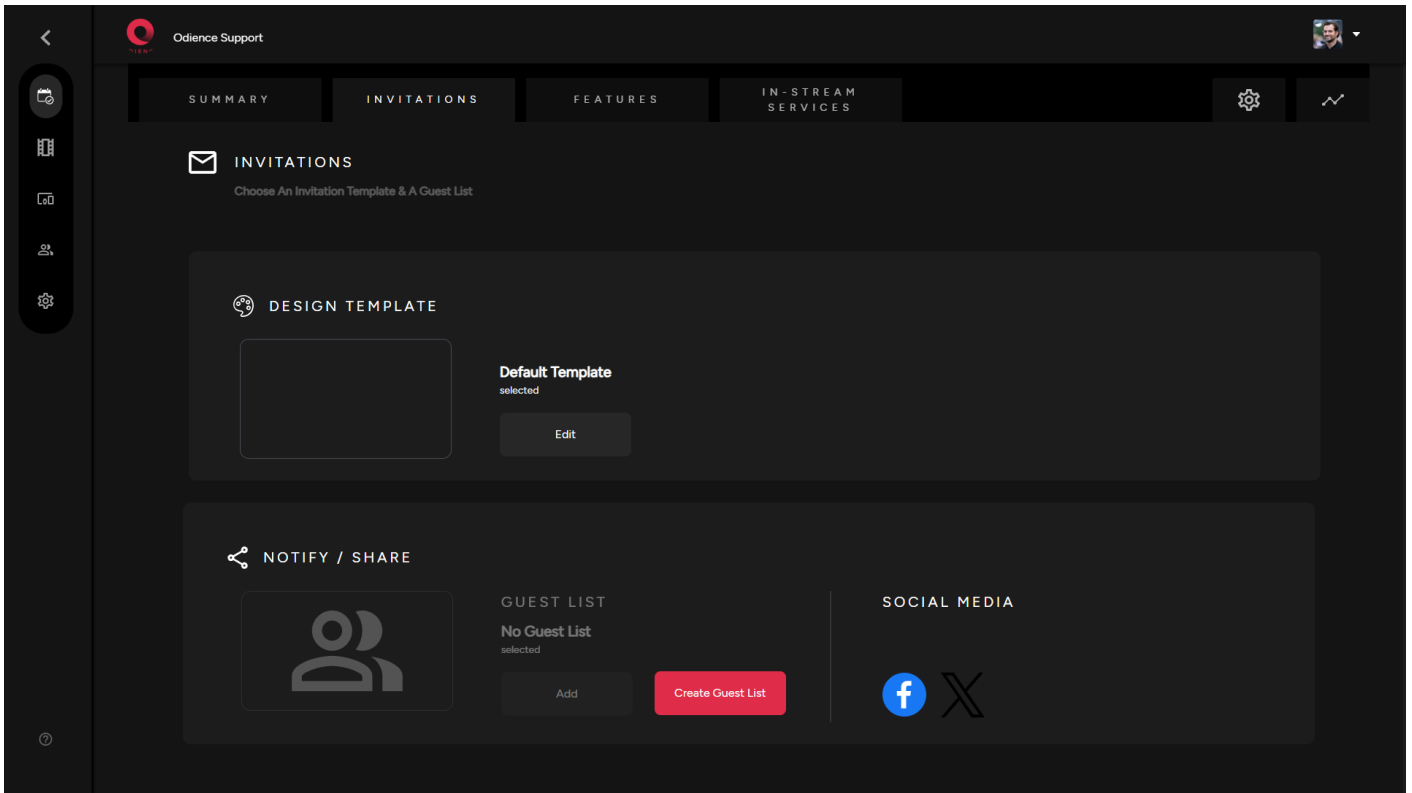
Odience Support

SUMMARY
INVITATIONS
FEATURES
IN-STREAM SERVICES

INVITATIONS
Choose An Invitation Template & A Guest List

DESIGN TEMPLATE

Default Template
selected
Edit

NOTIFY / SHARE

GUEST LIST
No Guest List
selected
Add
Create Guest List

SOCIAL MEDIA